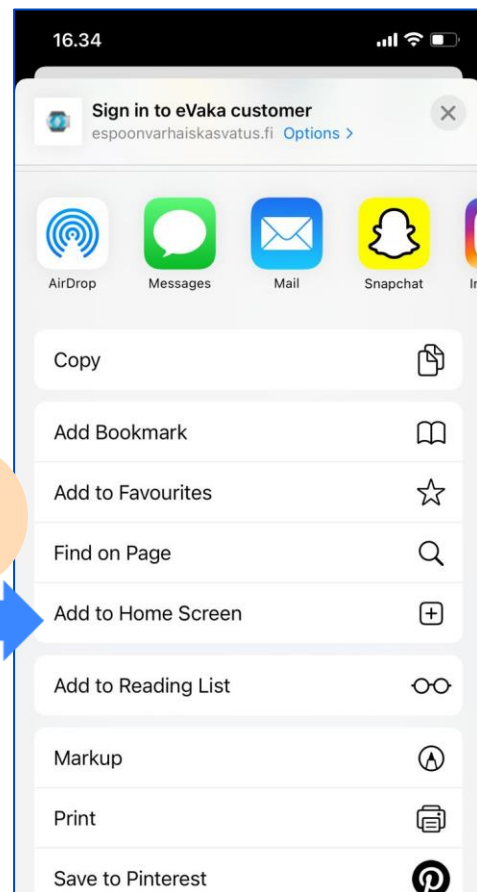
16.34

Sign in to eVaka customer
espoonvarhaiskasvatus.fi Options >

AirDrop
Messages
Mail
Snapchat
I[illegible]

Copy

Add Bookmark

Add to Favourites

Find on Page

Add to Home Screen

Add to Reading List

Markup

Print

Save to Pinterest